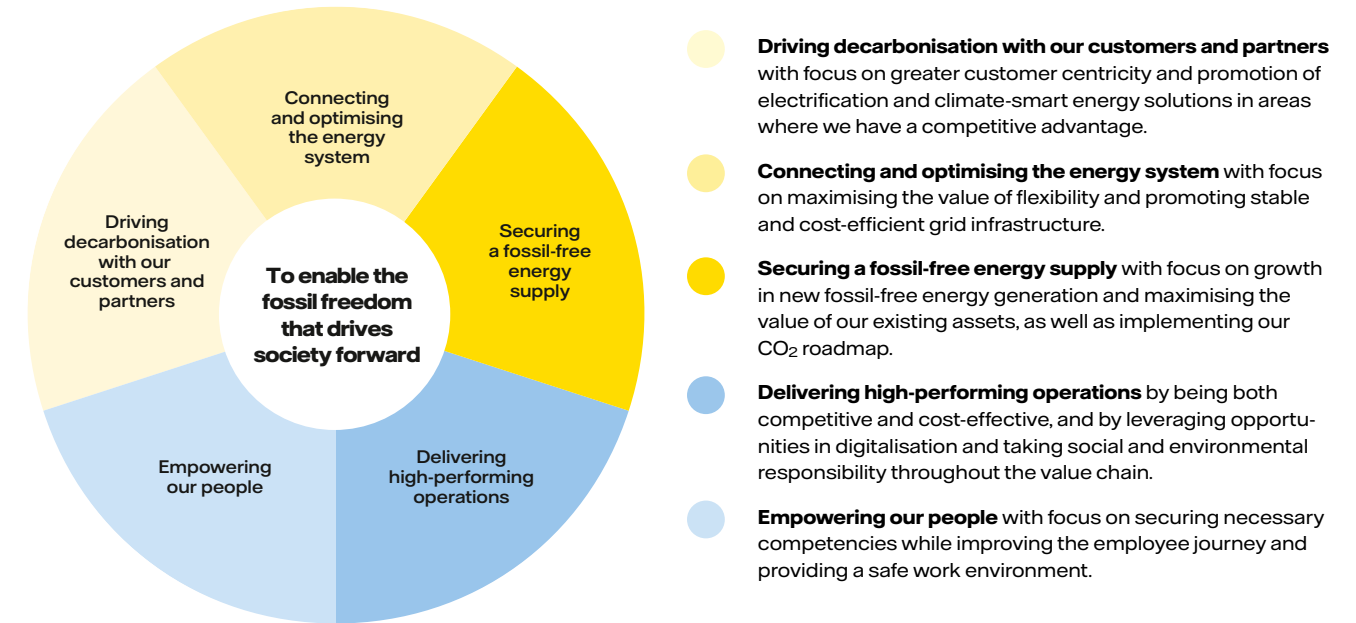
Connecting and optimising the energy system

Securing a fossil-free energy supply

Driving decarbonisation with our customers and partners

To enable the fossil freedom that drives society forward

Empowering our people

Delivering high-performing operations

**Driving decarbonisation with our customers and partners** with focus on greater customer centricity and promotion of electrification and climate-smart energy solutions in areas where we have a competitive advantage.

**Connecting and optimising the energy system** with focus on maximising the value of flexibility and promoting stable and cost-efficient grid infrastructure.

**Securing a fossil-free energy supply** with focus on growth in new fossil-free energy generation and maximising the value of our existing assets, as well as implementing our $CO_2$ roadmap.

**Delivering high-performing operations** by being both competitive and cost-effective, and by leveraging opportunities in digitalisation and taking social and environmental responsibility throughout the value chain.

**Empowering our people** with focus on securing necessary competencies while improving the employee journey and providing a safe work environment.